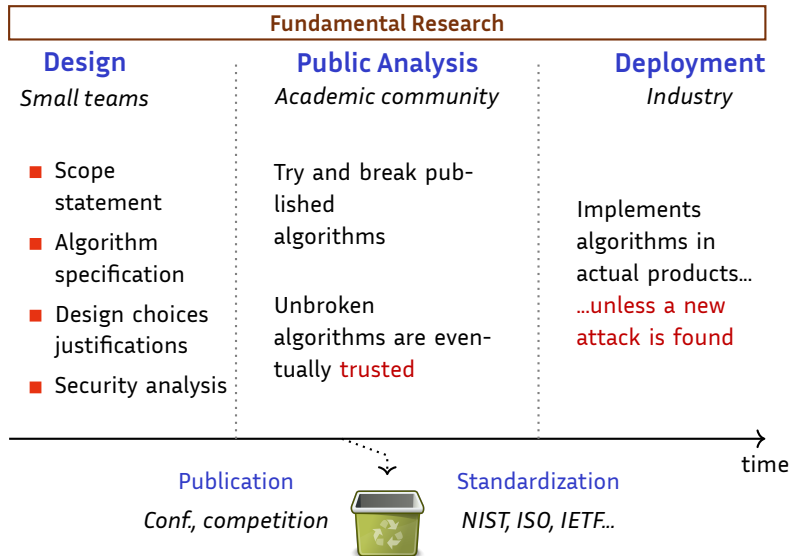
Fundamental Research

Design
Small teams

- Scope statement
- Algorithm specification
- Design choices justifications
- Security analysis

Public Analysis
Academic community

Try and break published algorithms

Unbroken algorithms are eventually trusted

Deployment
Industry

Implements algorithms in actual products…
…unless a new attack is found

time

Publication
Conf., competition

Standardization
NIST, ISO, IETF…